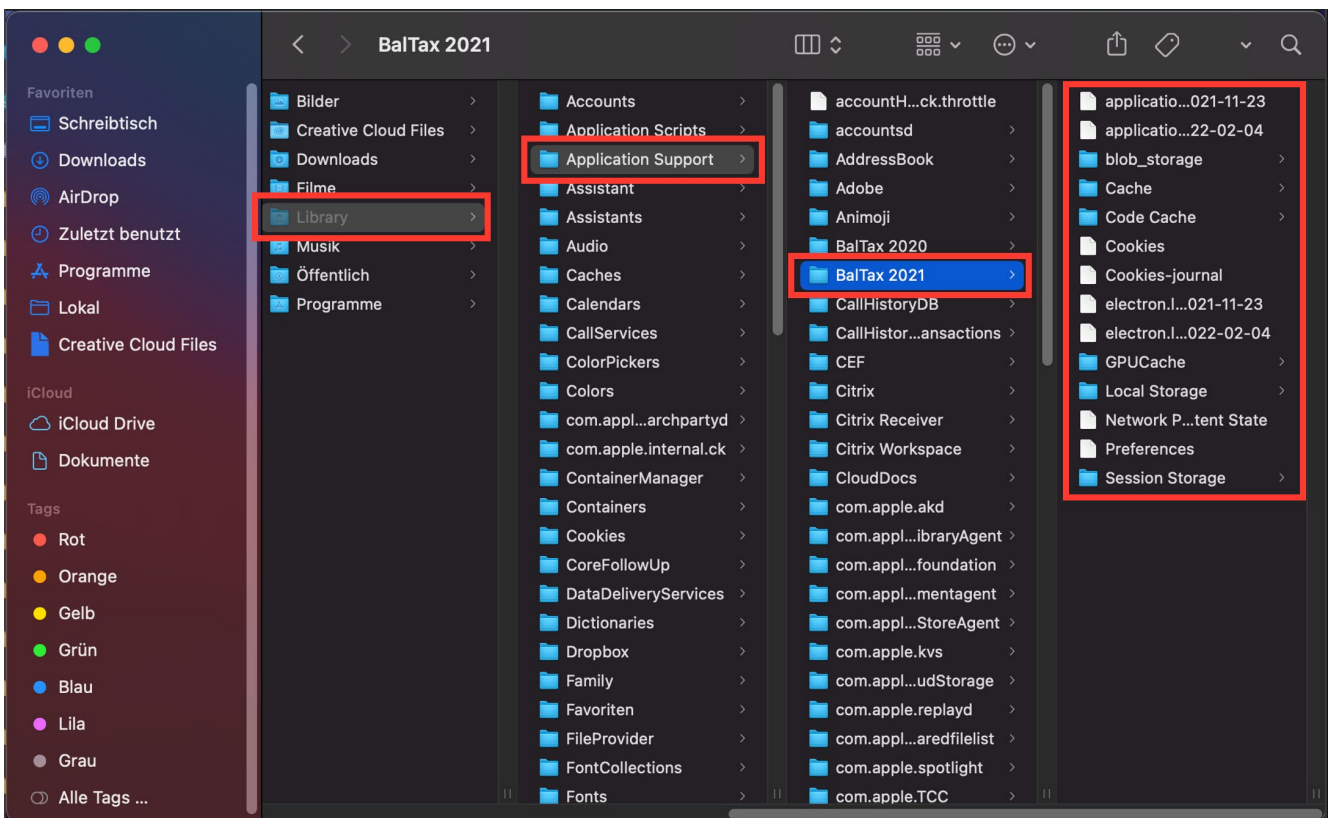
BalTax 2021

Favoriten
Schreibtisch
Downloads
AirDrop
Zuletzt benutzt
Programme
Lokal
Creative Cloud Files

iCloud
iCloud Drive
Dokumente

Tags
Rot
Orange
Gelb
Grün
Blau
Lila
Grau
Alle Tags ...

Bilder
Creative Cloud Files
Downloads
Filme
Library
Musik
Öffentlich
Programme

Accounts
Application Scripts
Application Support
Assistant
Assistants
Audio
Caches
Calendars
CallServices
ColorPickers
Colors
com.appl...archpartyd
com.apple.internal.ck
ContainerManager
Containers
Cookies
CoreFollowUp
DataDeliveryServices
Dictionaries
Dropbox
Family
Favoriten
FileProvider
FontCollections
Fonts

accountH...ck.throttle
accountsd
AddressBook
Adobe
Animoji
BalTax 2020
BalTax 2021
CallHistoryDB
CallHistor...ansactions
CEF
Citrix
Citrix Receiver
Citrix Workspace
CloudDocs
com.apple.akd
com.appl...ibraryAgent
com.appl...foundation
com.appl...mentagent
com.appl...StoreAgent
com.apple.kvs
com.appl...udStorage
com.apple.replayd
com.appl...aredfilelist
com.apple.spotlight
com.apple.TCC

applicatio...021-11-23
applicatio...22-02-04
blob_storage
Cache
Code Cache
Cookies
Cookies-journal
electron.l...021-11-23
electron.l...022-02-04
GPUCache
Local Storage
Network P...tent State
Preferences
Session Storage